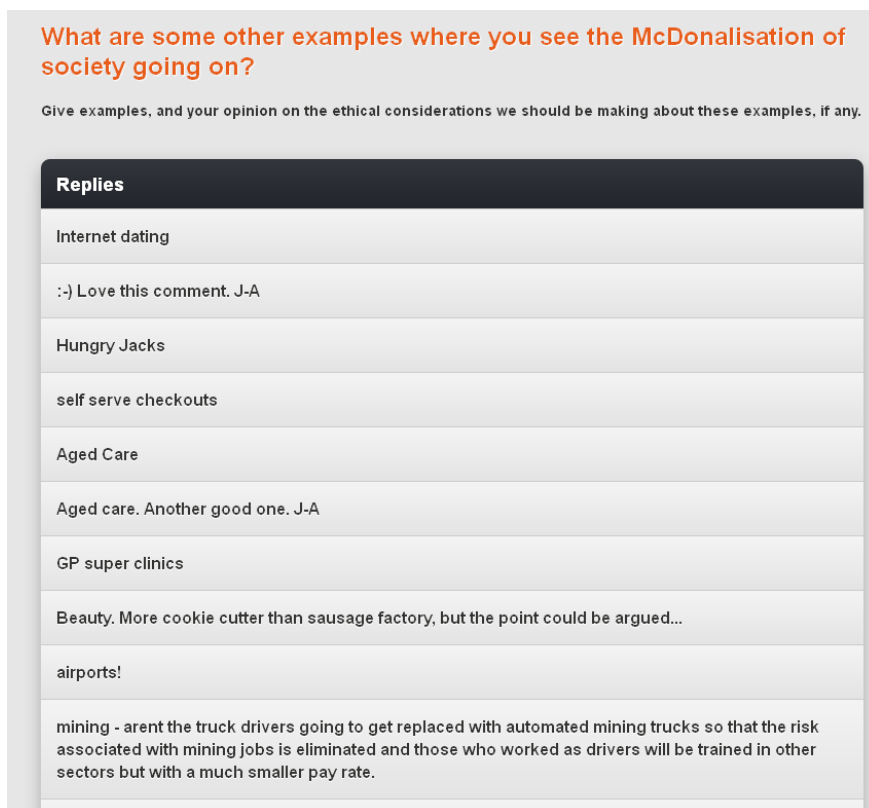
What are some other examples where you see the McDonalisation of society going on?

Give examples, and your opinion on the ethical considerations we should be making about these examples, if any.

Replies

Internet dating

:-) Love this comment. J-A

Hungry Jacks

self serve checkouts

Aged Care

Aged care. Another good one. J-A

GP super clinics

Beauty. More cookie cutter than sausage factory, but the point could be argued...

airports!

mining - arent the truck drivers going to get replaced with automated mining trucks so that the risk associated with mining jobs is eliminated and those who worked as drivers will be trained in other sectors but with a much smaller pay rate.